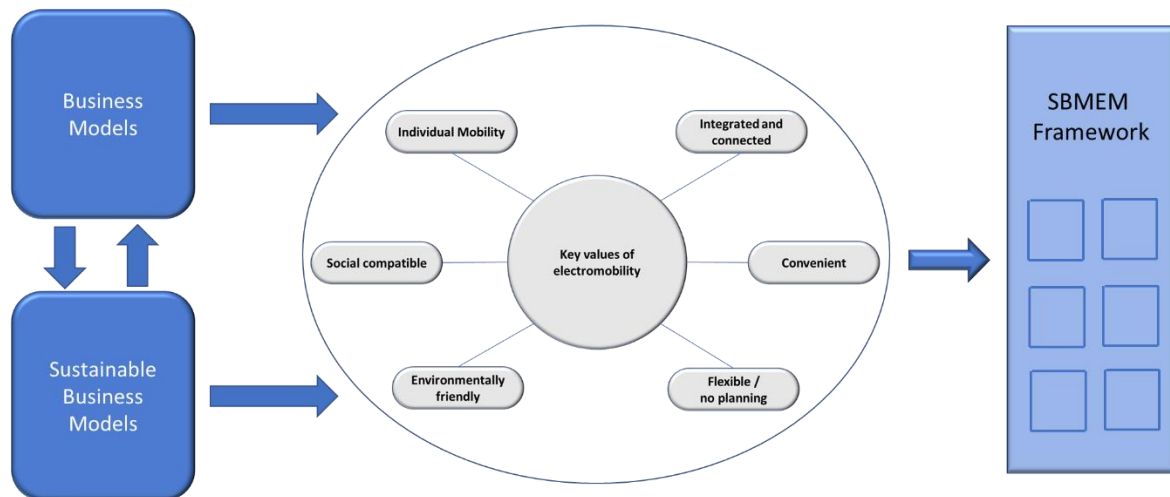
Business Models

Sustainable Business Models

Individual Mobility

Integrated and connected

Social compatible

Key values of electromobility

Convenient

Environmentally friendly

Flexible / no planning

SBMEM Framework